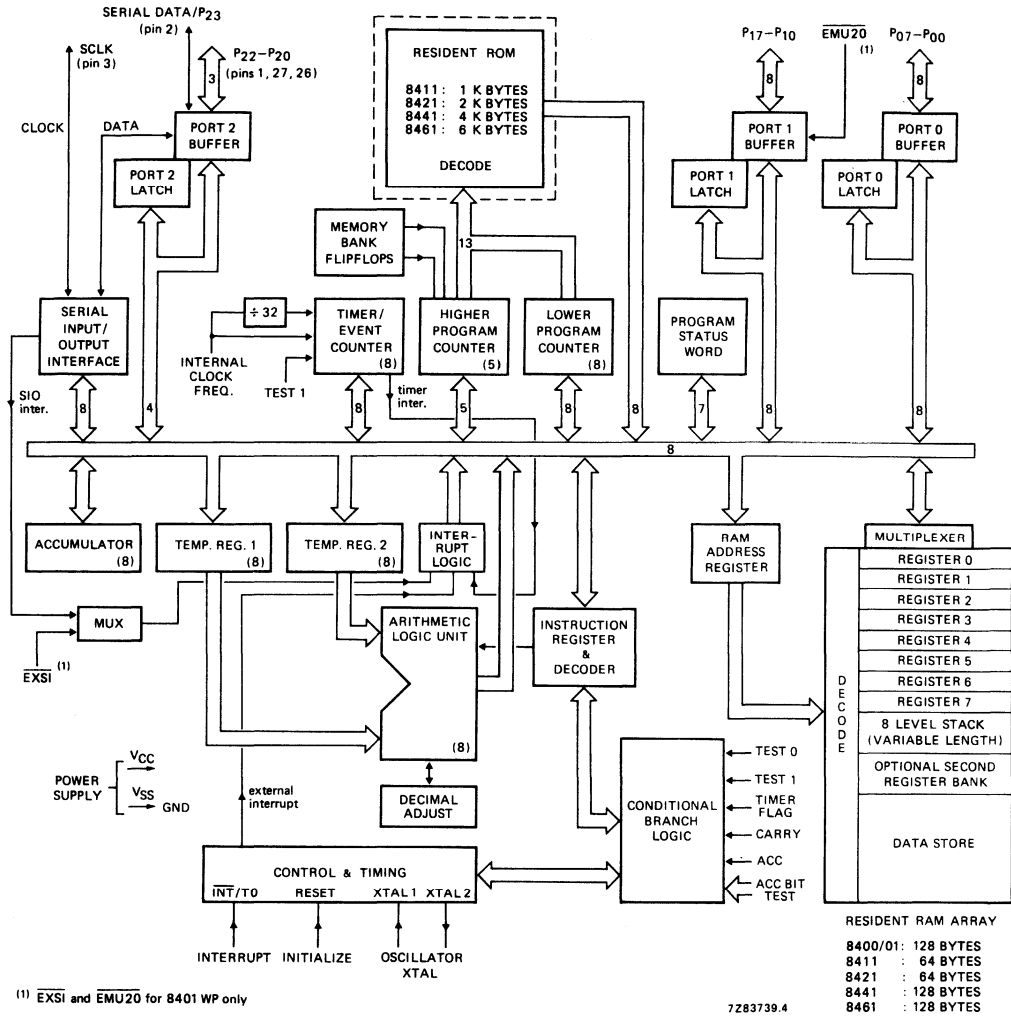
SERIAL DATA/$P_{23}$
(pin 2)

SCLK
(pin 3)

$P_{22}-P_{20}$
(pins 1, 27, 26)

3

CLOCK

DATA

PORT 2
BUFFER

PORT 2
LATCH

RESIDENT ROM

8411: 1 K BYTES
8421: 2 K BYTES
8441: 4 K BYTES
8461: 6 K BYTES

DECODE

$P_{17}-P_{10}$

$\overline{EMU20}$
(1)

$P_{07}-P_{00}$

8

8

PORT 1
BUFFER

PORT 0
BUFFER

PORT 1
LATCH

PORT 0
LATCH

MEMORY
BANK
FLIPFLOPS

13

SERIAL
INPUT/
OUTPUT
INTERFACE

÷ 32

INTERNAL
CLOCK
FREQ.

TIMER/
EVENT
COUNTER
(8)

TEST 1

HIGHER
PROGRAM
COUNTER
(5)

LOWER
PROGRAM
COUNTER
(8)

PROGRAM
STATUS
WORD

SIO
inter.

timer
inter.

8

4

8

5

8

8

7

8

8

8

ACCUMULATOR
(8)

TEMP. REG. 1
(8)

TEMP. REG. 2
(8)

INTER-
RUPT
LOGIC

RAM
ADDRESS
REGISTER

MULTIPLEXER

REGISTER 0
REGISTER 1
REGISTER 2
REGISTER 3
REGISTER 4
REGISTER 5
REGISTER 6
REGISTER 7
8 LEVEL STACK
(VARIABLE LENGTH)
OPTIONAL SECOND
REGISTER BANK
DATA STORE

D
E
C
O
D
E

MUX

$\overline{EXSI}$ (1)

ARITHMETIC
LOGIC UNIT

(8)

INSTRUCTION
REGISTER
&
DECODER

POWER
SUPPLY

$V_{CC}$

$V_{SS}$

GND

external
interrupt

DECIMAL
ADJUST

CONDITIONAL
BRANCH
LOGIC

TEST 0
TEST 1
TIMER
FLAG
CARRY
ACC
ACC BIT
TEST

CONTROL & TIMING

$\overline{INT}$/T0 RESET XTAL 1 XTAL 2

INTERRUPT INITIALIZE OSCILLATOR
XTAL

RESIDENT RAM ARRAY

8400/01: 128 BYTES
8411 : 64 BYTES
8421 : 64 BYTES
8441 : 128 BYTES
8461 : 128 BYTES

(1) $\overline{EXSI}$ and $\overline{EMU20}$ for 8401 WP only

7Z83739.4